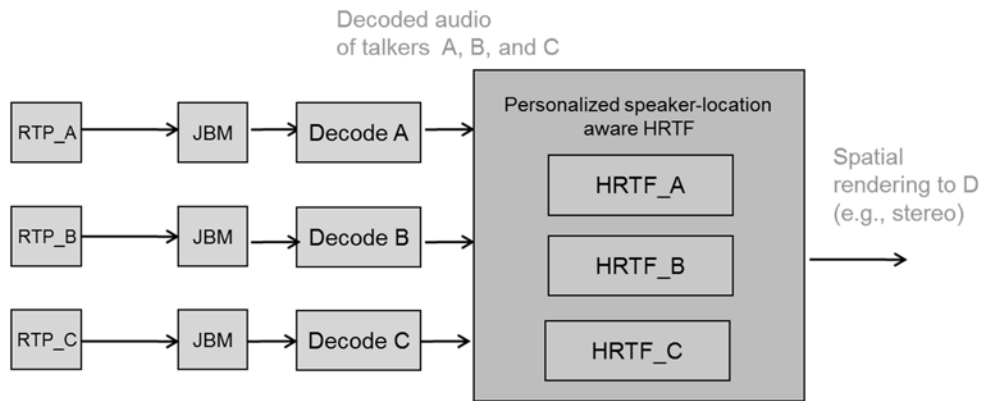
Decoded audio of talkers A, B, and C

RTP_A

JBM

Decode A

RTP_B

JBM

Decode B

RTP_C

JBM

Decode C

Personalized speaker-location aware HRTF

HRTF_A

HRTF_B

HRTF_C

Spatial rendering to D (e.g., stereo)